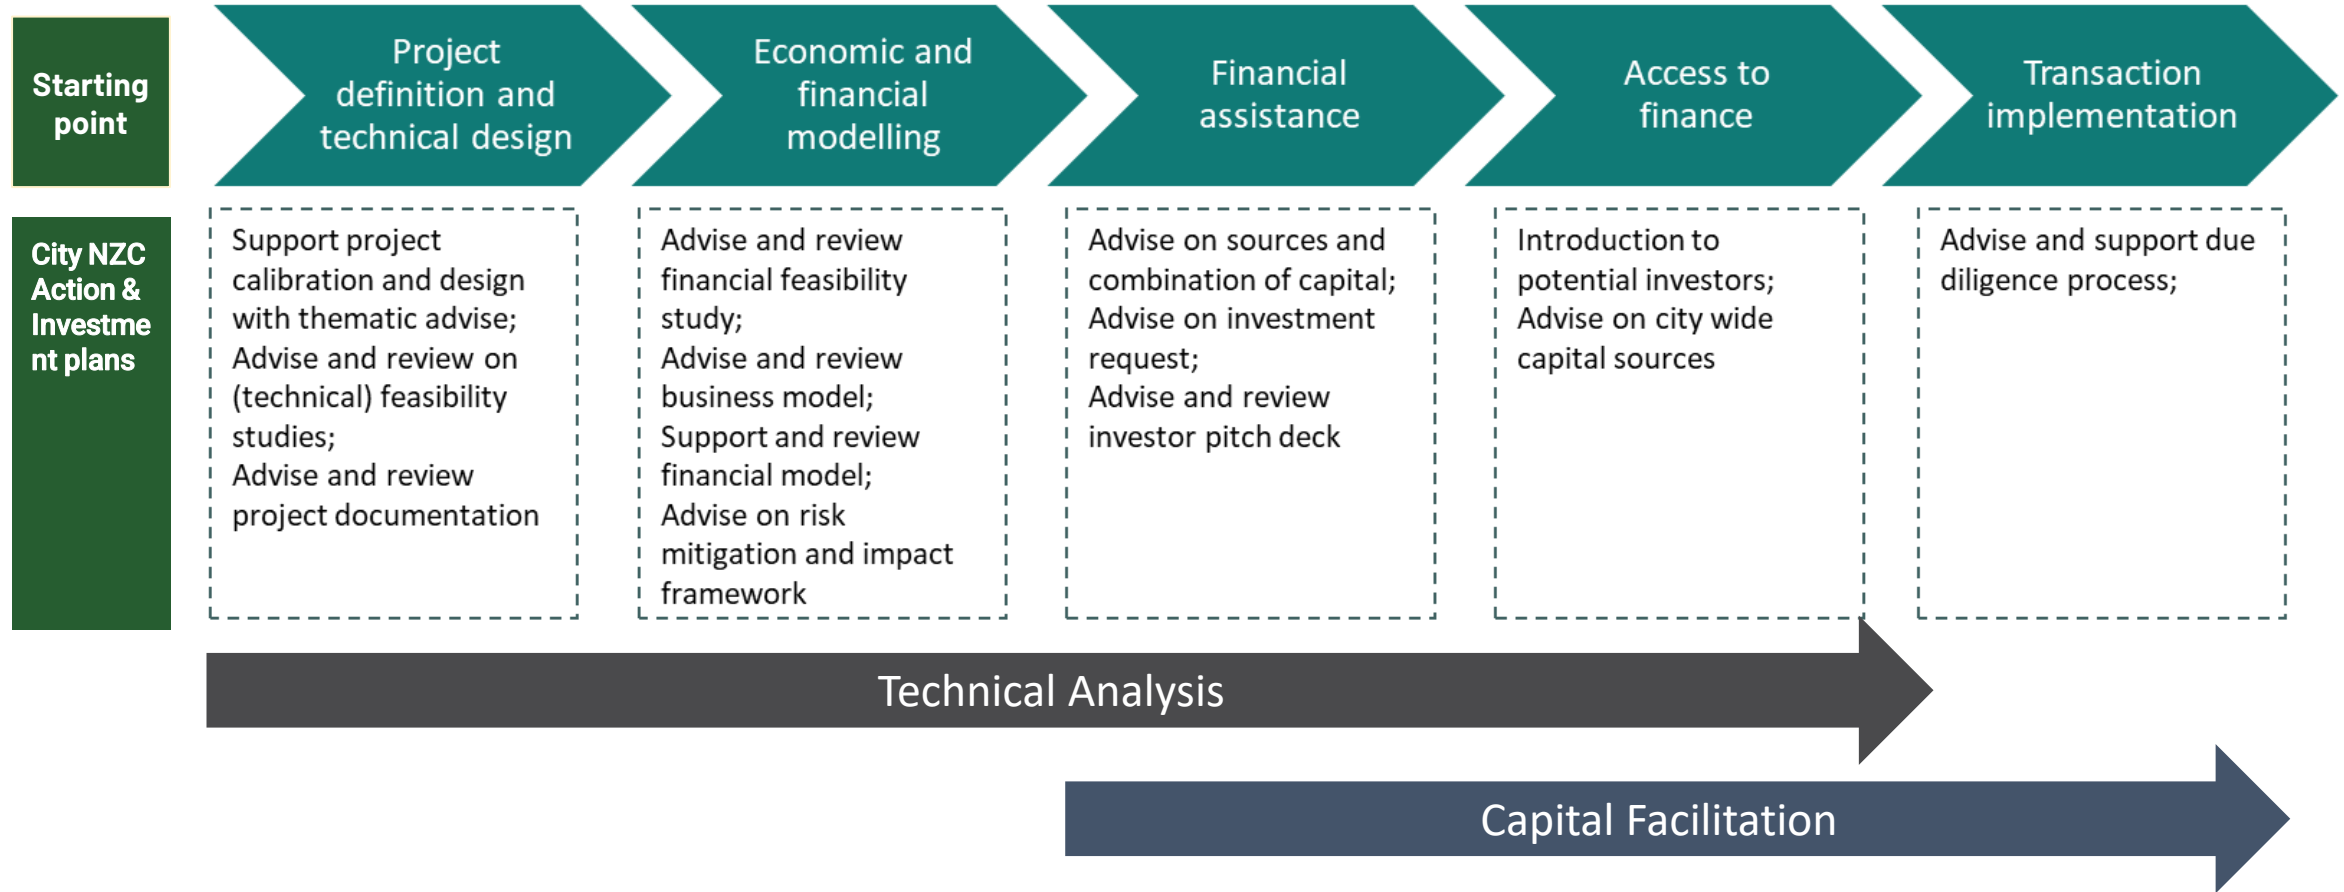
Starting point

Project definition and technical design

Economic and financial modelling

Financial assistance

Access to finance

Transaction implementation

City NZC Action & Investment plans

Support project calibration and design with thematic advise; Advise and review on (technical) feasibility studies; Advise and review project documentation

Advise and review financial feasibility study; Advise and review business model; Support and review financial model; Advise on risk mitigation and impact framework

Advise on sources and combination of capital; Advise on investment request; Advise and review investor pitch deck

Introduction to potential investors; Advise on city wide capital sources

Advise and support due diligence process;

Technical Analysis

Capital Facilitation